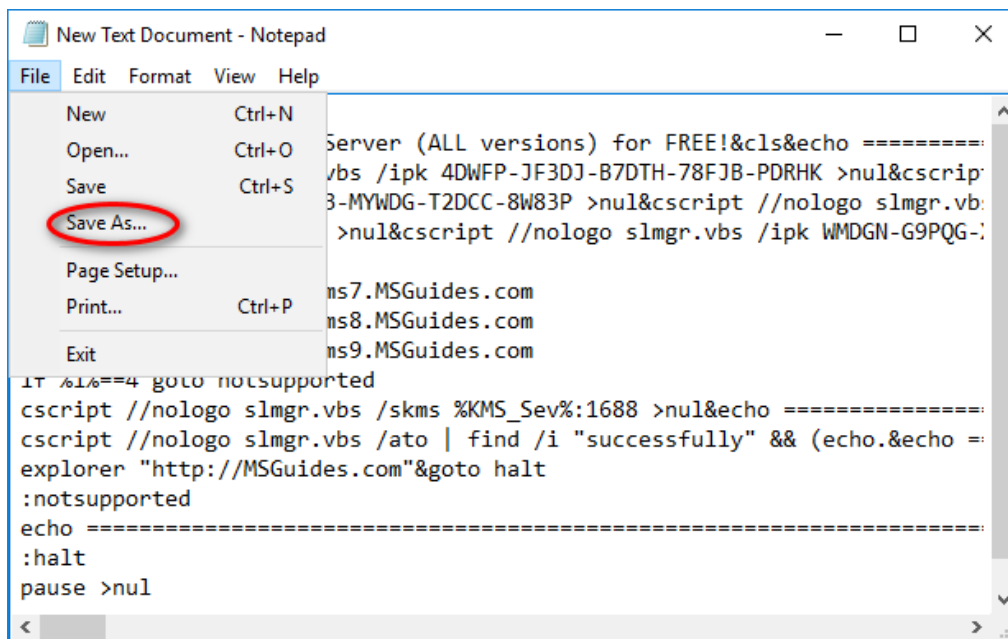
New Text Document - Notepad

File Edit Format View Help

New Ctrl+N
Open... Ctrl+O
Save Ctrl+S
Save As...
Page Setup...
Print... Ctrl+P
Exit

Server (ALL versions) for FREE!&cls&echo =========
vbs /ipk 4DWFP-JF3DJ-B7DTH-78FJB-PDRHK >nul&cscript
B-MYWDG-T2DCC-8W83P >nul&cscript //nologo slmgr.vb
>nul&cscript //nologo slmgr.vbs /ipk WMDGN-G9PQG-

ms7.MSGuides.com
ms8.MSGuides.com
ms9.MSGuides.com
if %i%==4 goto notsupported
cscript //nologo slmgr.vbs /skms %KMS_Sev%:1688 >nul&echo ================
cscript //nologo slmgr.vbs /ato | find /i "successfully" && (echo.&echo =
explorer "http://MSGuides.com"&goto halt
:notsupported
echo ========================================================================
:halt
pause >nul